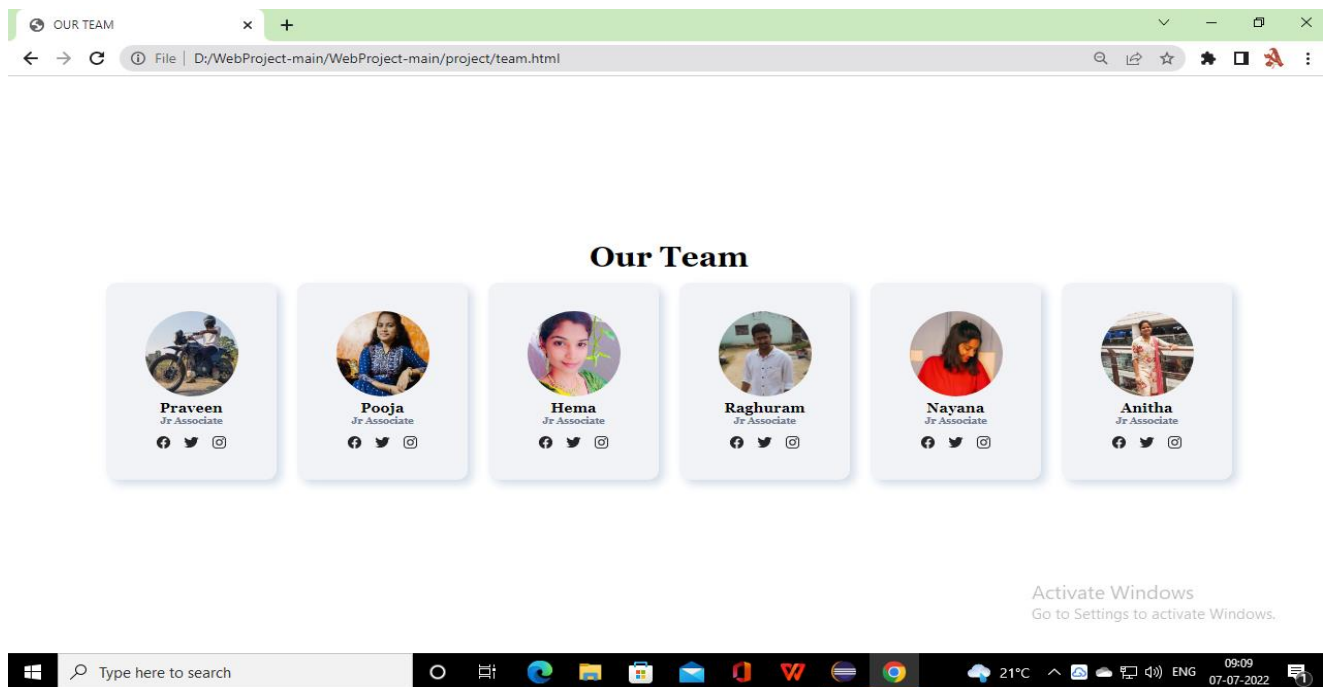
OUR TEAM

File | D:/WebProject-main/WebProject-main/project/team.html

Our Team

Praveen
Jr Associate

Pooja
Jr Associate

Hema
Jr Associate

Raghuram
Jr Associate

Nayana
Jr Associate

Anitha
Jr Associate

Activate Windows
Go to Settings to activate Windows.

Type here to search

21°C ENG 09:09 07-07-2022